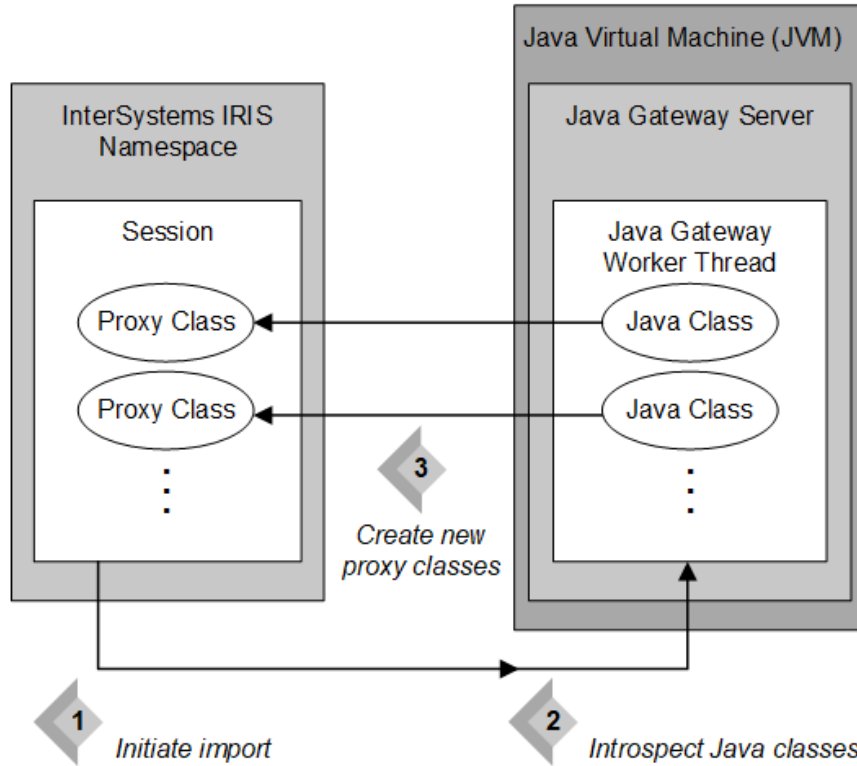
Java Virtual Machine (JVM)

InterSystems IRIS Namespace

Java Gateway Server

Session

Java Gateway Worker Thread

Proxy Class

Java Class

Proxy Class

Java Class

3

Create new proxy classes

1

Initiate import

2

Introspect Java classes